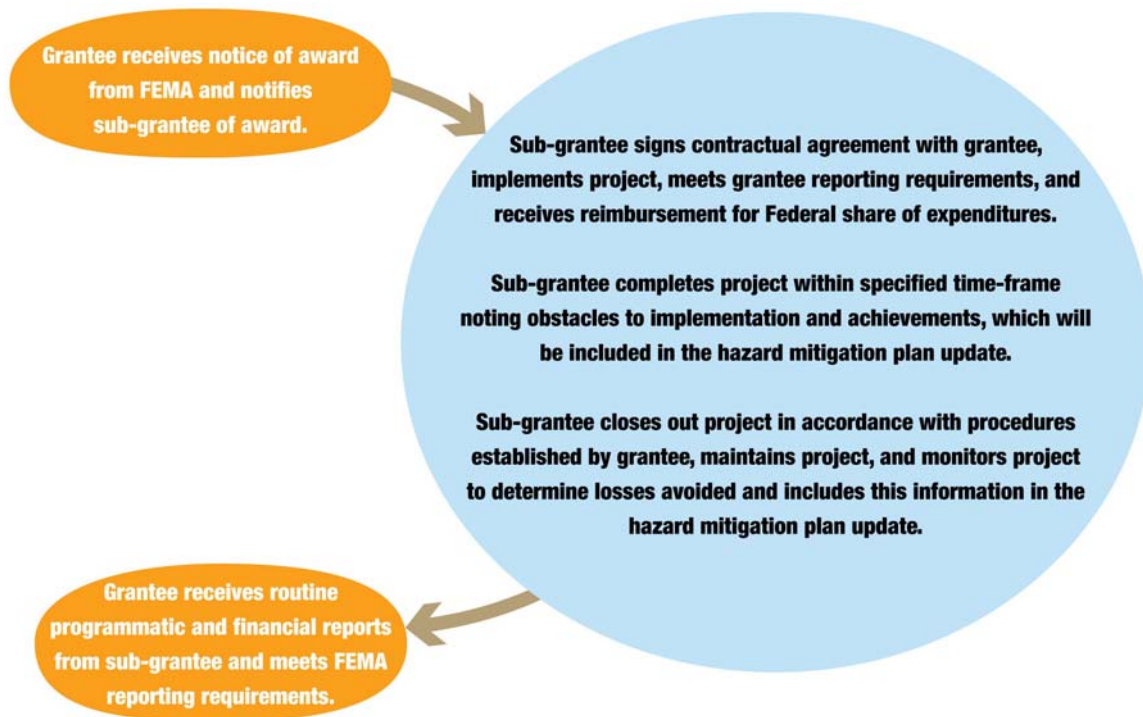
Grantee receives notice of award from FEMA and notifies sub-grantee of award.

Sub-grantee signs contractual agreement with grantee, implements project, meets grantee reporting requirements, and receives reimbursement for Federal share of expenditures.

Sub-grantee completes project within specified time-frame noting obstacles to implementation and achievements, which will be included in the hazard mitigation plan update.

Sub-grantee closes out project in accordance with procedures established by grantee, maintains project, and monitors project to determine losses avoided and includes this information in the hazard mitigation plan update.

Grantee receives routine programmatic and financial reports from sub-grantee and meets FEMA reporting requirements.